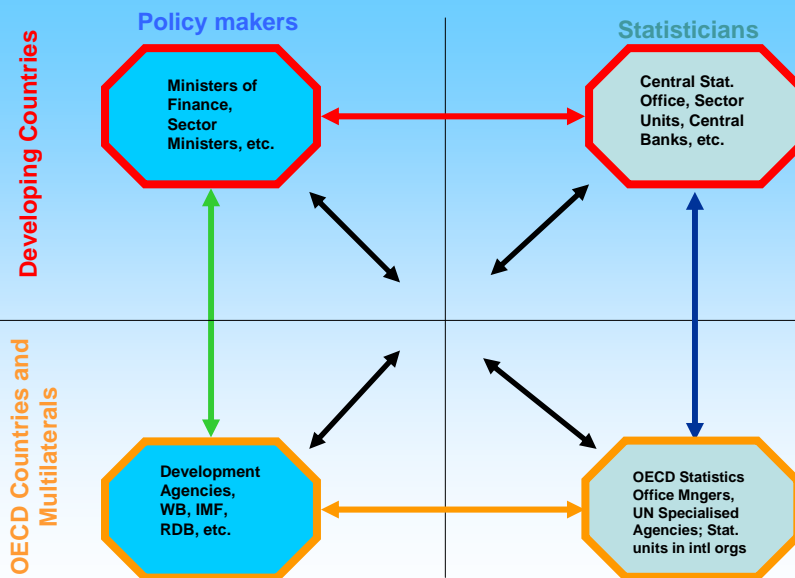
Policy makers

Statisticians

Developing Countries

OECD Countries and Multilaterals

Ministers of Finance, Sector Ministers, etc.

Central Stat. Office, Sector Units, Central Banks, etc.

Development Agencies, WB, IMF, RDB, etc.

OECD Statistics Office Mngers, UN Specialised Agencies; Stat. units in intl orgs